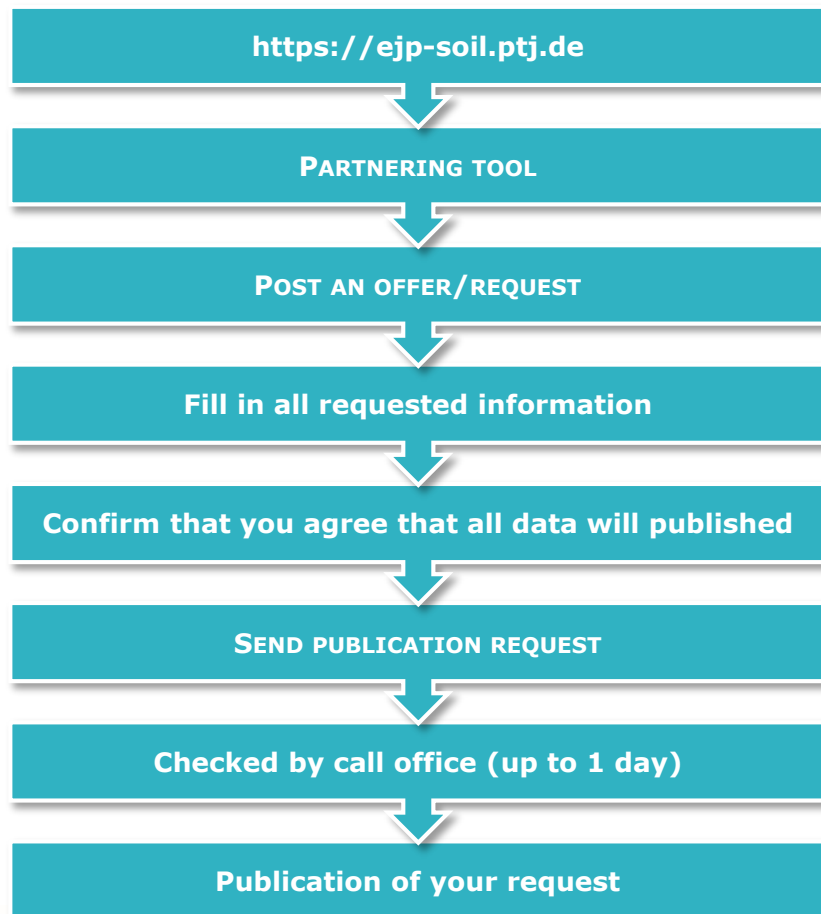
https://ejp-soil.ptj.de

Partnering tool

Post an offer/request

Fill in all requested information

Confirm that you agree that all data will published

Send publication request

Checked by call office (up to 1 day)

Publication of your request